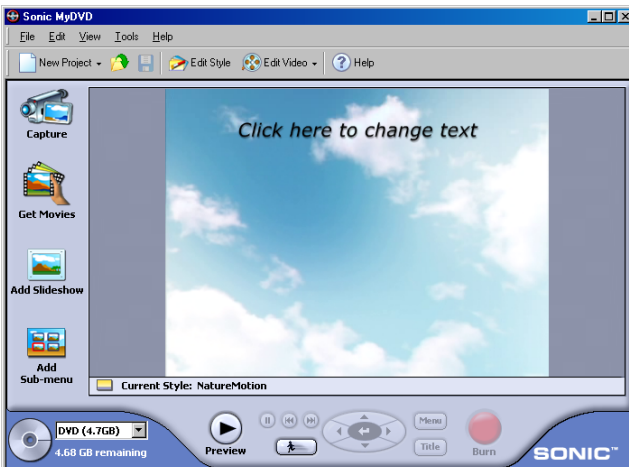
Sonic MyDVD

File Edit View Tools Help

New Project Edit Style Edit Video Help

Capture

Get Movies

Add Slideshow

Add Sub-menu

Click here to change text

Current Style: NatureMotion

DVD (4.7GB)

4.68 GB remaining

Preview

Menu

Title

Burn

SONIC™